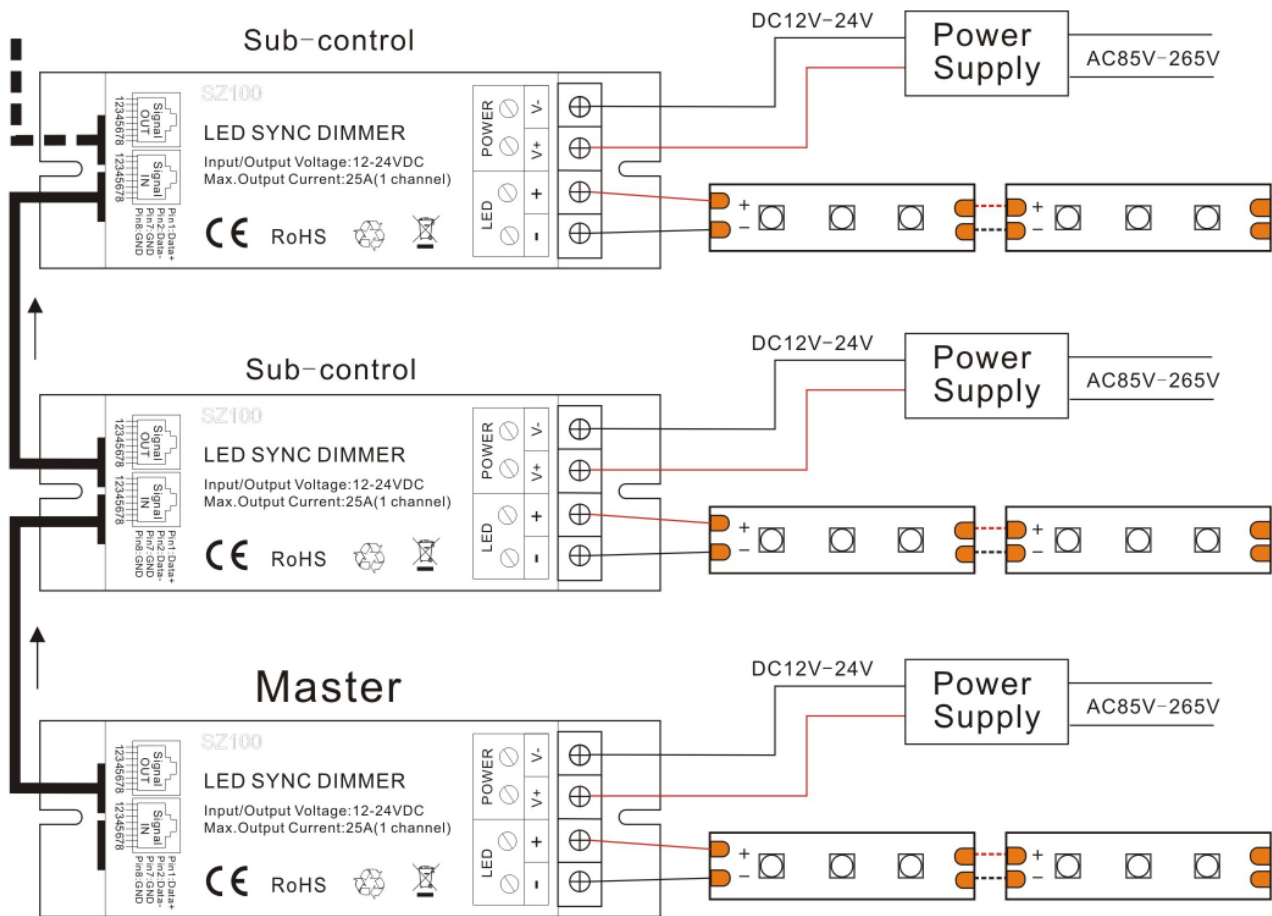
Sub-control

DC12V-24V

Power Supply

AC85V-265V

SZ100

12345678 Signal OUT

12345678 Signal IN

Pin1:Data+ Pin2:Data- Pin7:GND Pin8:GND

LED SYNC DIMMER

Input/Output Voltage:12-24VDC
Max.Output Current:25A(1 channel)

CE RoHS

POWER V- V+

LED + -

+ −

+ −

Sub-control

DC12V-24V

Power Supply

AC85V-265V

SZ100

12345678 Signal OUT

12345678 Signal IN

Pin1:Data+ Pin2:Data- Pin7:GND Pin8:GND

LED SYNC DIMMER

Input/Output Voltage:12-24VDC
Max.Output Current:25A(1 channel)

CE RoHS

POWER V- V+

LED + -

+ −

+ −

Master

DC12V-24V

Power Supply

AC85V-265V

SZ100

12345678 Signal OUT

12345678 Signal IN

Pin1:Data+ Pin2:Data- Pin7:GND Pin8:GND

LED SYNC DIMMER

Input/Output Voltage:12-24VDC
Max.Output Current:25A(1 channel)

CE RoHS

POWER V- V+

LED + -

+ −

+ −